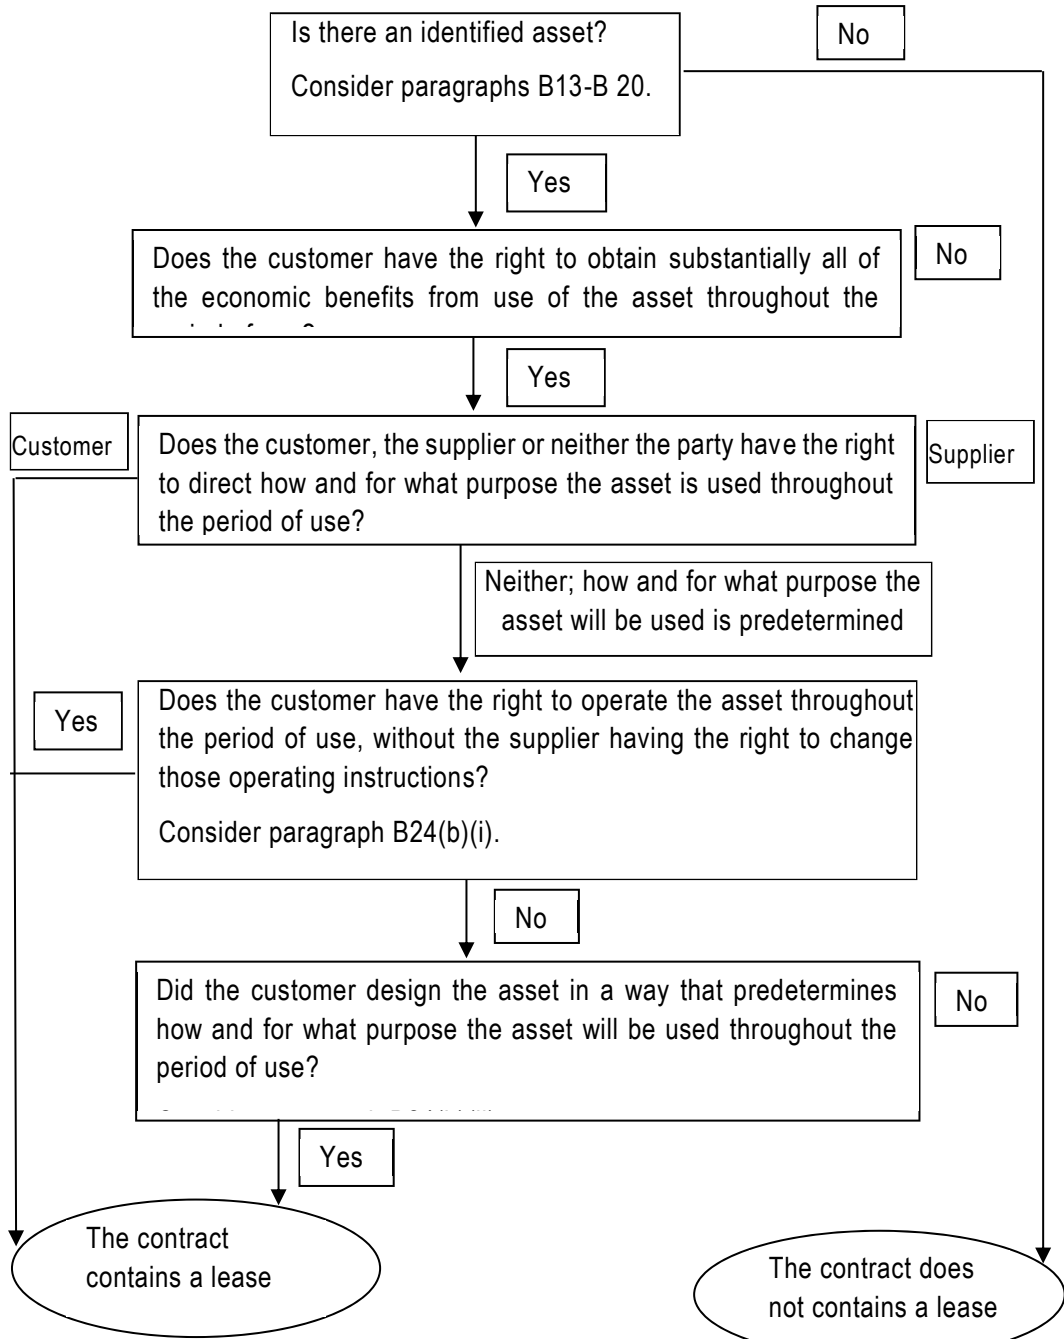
Is there an identified asset?

Consider paragraphs B13-B 20.

No

Yes

Does the customer have the right to obtain substantially all of the economic benefits from use of the asset throughout the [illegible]

No

Yes

Customer

Does the customer, the supplier or neither the party have the right to direct how and for what purpose the asset is used throughout the period of use?

Supplier

Neither; how and for what purpose the asset will be used is predetermined

Yes

Does the customer have the right to operate the asset throughout the period of use, without the supplier having the right to change those operating instructions?

Consider paragraph B24(b)(i).

No

Did the customer design the asset in a way that predetermines how and for what purpose the asset will be used throughout the period of use?

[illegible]

No

Yes

The contract contains a lease

The contract does not contains a lease